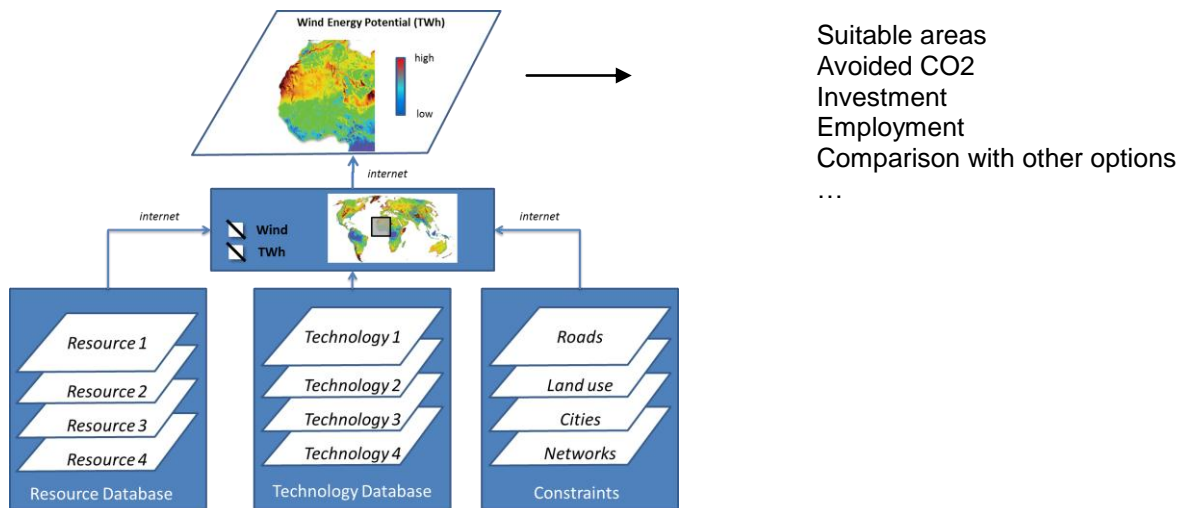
Wind Energy Potential (TWh)

high

low

Suitable areas
Avoided CO2
Investment
Employment
Comparison with other options
…

internet

internet

internet

Wind

TWh

Resource 1

Resource 2

Resource 3

Resource 4

Resource Database

Technology 1

Technology 2

Technology 3

Technology 4

Technology Database

Roads

Land use

Cities

Networks

Constraints